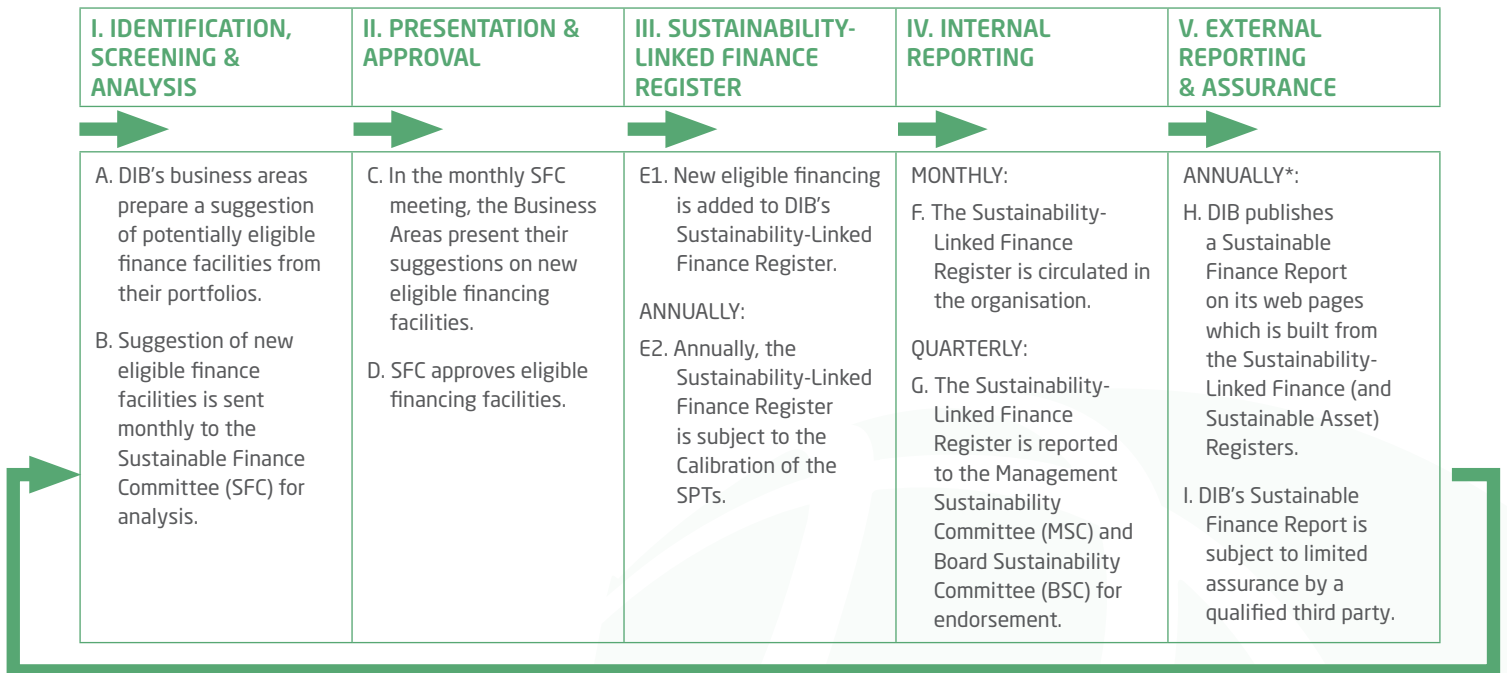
I. IDENTIFICATION, SCREENING & ANALYSIS

A. DIB's business areas prepare a suggestion of potentially eligible finance facilities from their portfolios.

B. Suggestion of new eligible finance facilities is sent monthly to the Sustainable Finance Committee (SFC) for analysis.

II. PRESENTATION & APPROVAL

C. In the monthly SFC meeting, the Business Areas present their suggestions on new eligible financing facilities.

D. SFC approves eligible financing facilities.

III. SUSTAINABILITY-LINKED FINANCE REGISTER

E1. New eligible financing is added to DIB's Sustainability-Linked Finance Register.

ANNUALLY:

E2. Annually, the Sustainability-Linked Finance Register is subject to the Calibration of the SPTs.

IV. INTERNAL REPORTING

MONTHLY:

F. The Sustainability-Linked Finance Register is circulated in the organisation.

QUARTERLY:

G. The Sustainability-Linked Finance Register is reported to the Management Sustainability Committee (MSC) and Board Sustainability Committee (BSC) for endorsement.

V. EXTERNAL REPORTING & ASSURANCE

ANNUALLY*:

H. DIB publishes a Sustainable Finance Report on its web pages which is built from the Sustainability-Linked Finance (and Sustainable Asset) Registers.

I. DIB's Sustainable Finance Report is subject to limited assurance by a qualified third party.